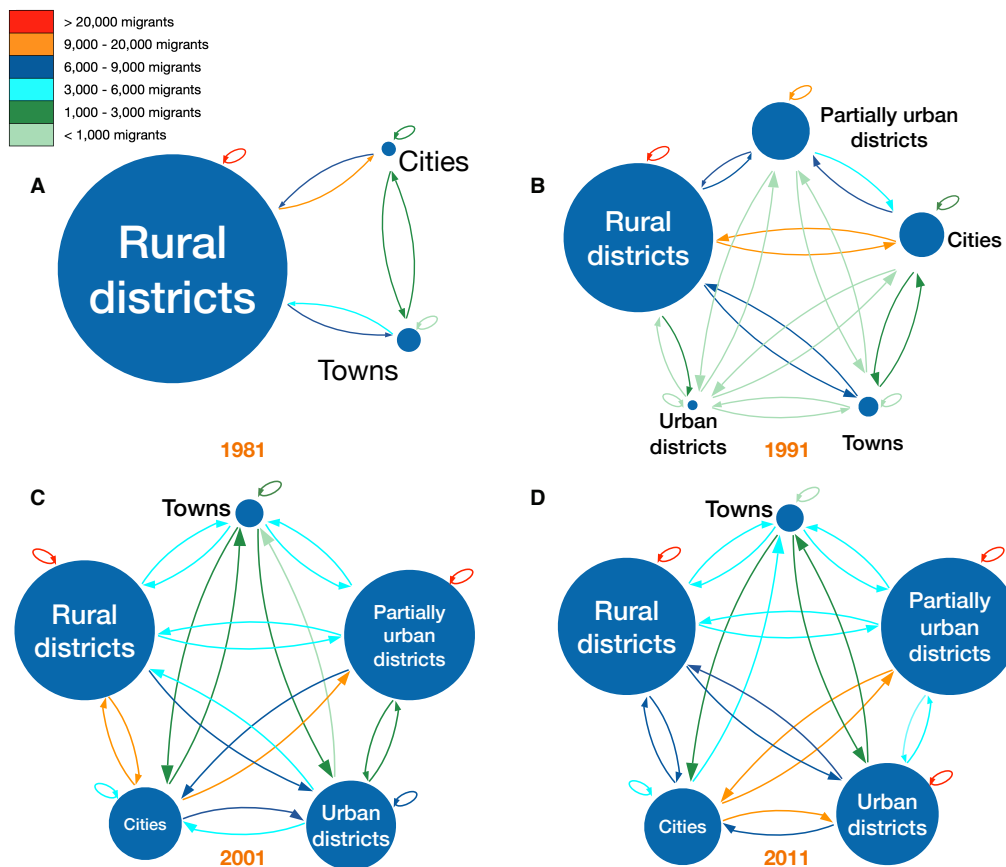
> 20,000 migrants
9,000 - 20,000 migrants
6,000 - 9,000 migrants
3,000 - 6,000 migrants
1,000 - 3,000 migrants
< 1,000 migrants

A

Rural districts

Cities

Towns

1981

B

Partially urban districts

Rural districts

Cities

Urban districts

Towns

1991

C

Towns

Rural districts

Partially urban districts

Cities

Urban districts

2001

D

Towns

Rural districts

Partially urban districts

Cities

Urban districts

2011